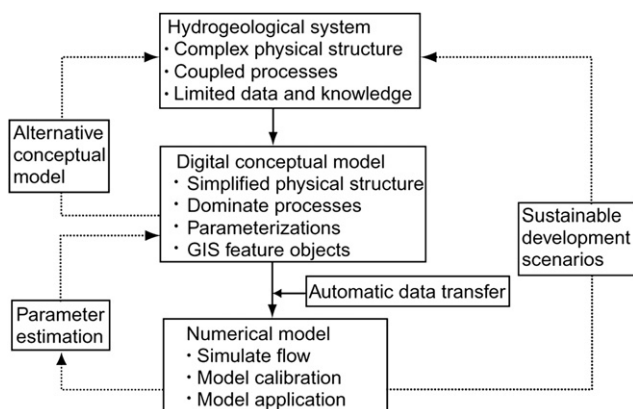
Hydrogeological system
· Complex physical structure
· Coupled processes
· Limited data and knowledge

Alternative conceptual model

Digital conceptual model
· Simplified physical structure
· Dominate processes
· Parameterizations
· GIS feature objects

Sustainable development scenarios

Automatic data transfer

Parameter estimation

Numerical model
· Simulate flow
· Model calibration
· Model application